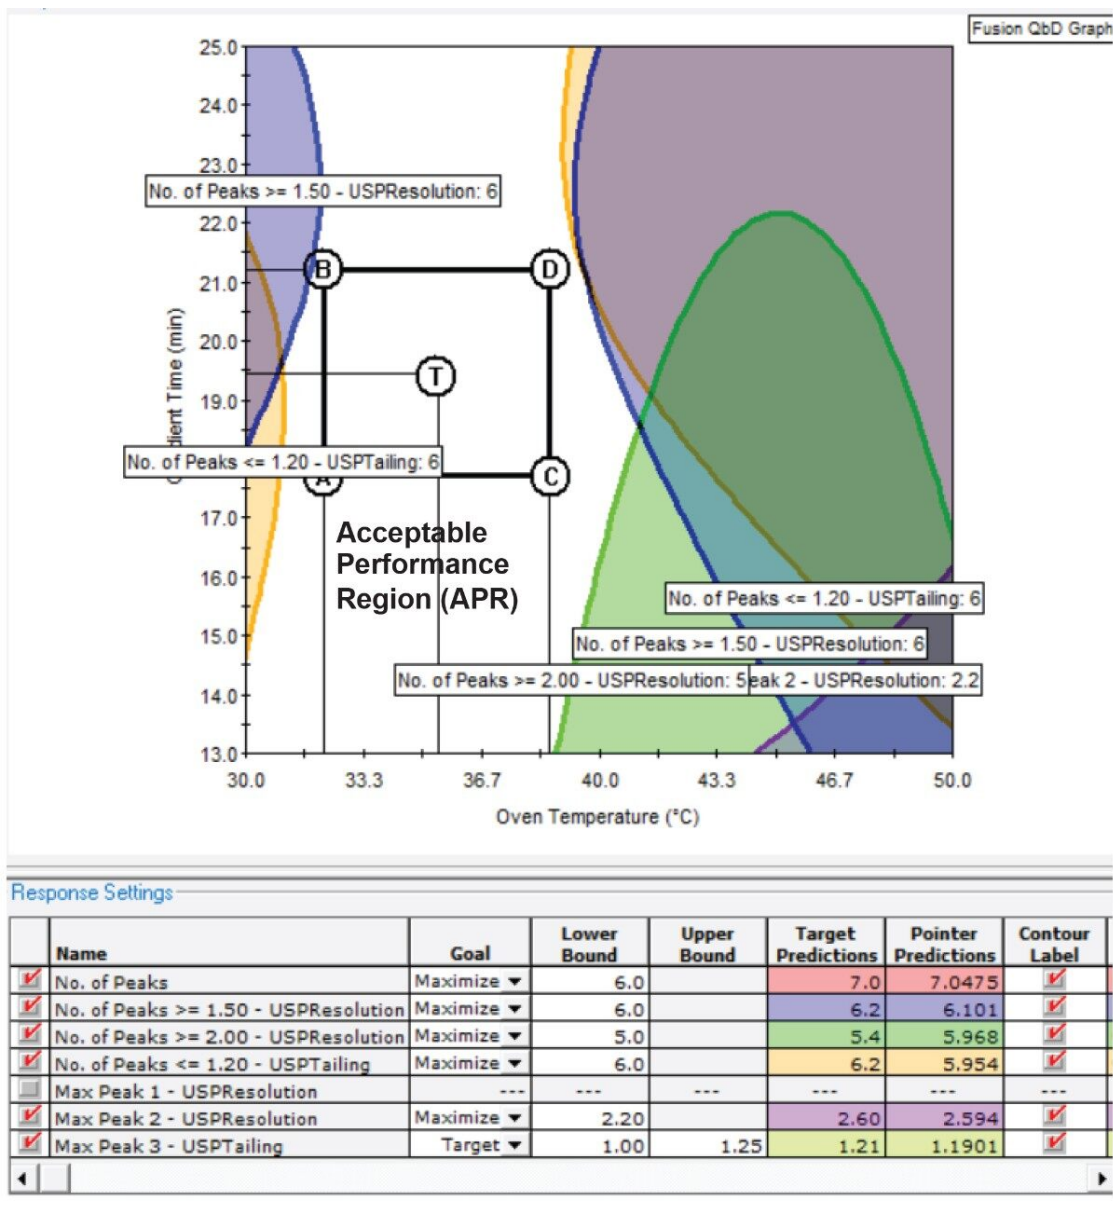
Fusion QbD Graph

25.0
24.0
23.0
22.0
21.0
20.0
19.0
17.0
16.0
15.0
14.0
13.0

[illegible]dient Time (min)

No. of Peaks >= 1.50 - USPResolution: 6

B D T C A

No. of Peaks <= 1.20 - USPTailing: 6

Acceptable Performance Region (APR)

No. of Peaks <= 1.20 - USPTailing: 6

No. of Peaks >= 1.50 - USPResolution: 6

No. of Peaks >= 2.00 - USPResolution: 5

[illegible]eak 2 - USPResolution: 2.2

30.0 33.3 36.7 40.0 43.3 46.7 50.0

Oven Temperature (°C)

Response Settings

| | Name | Goal | Lower Bound | Upper Bound | Target Predictions | Pointer Predictions | Contour Label |
|---|---|---|---|---|---|---|---|
| ✓ | No. of Peaks | Maximize ▾ | 6.0 | | 7.0 | 7.0475 | ✓ |
| ✓ | No. of Peaks >= 1.50 - USPResolution | Maximize ▾ | 6.0 | | 6.2 | 6.101 | ✓ |
| ✓ | No. of Peaks >= 2.00 - USPResolution | Maximize ▾ | 5.0 | | 5.4 | 5.968 | ✓ |
| ✓ | No. of Peaks <= 1.20 - USPTailing | Maximize ▾ | 6.0 | | 6.2 | 5.954 | ✓ |
| | Max Peak 1 - USPResolution | --- | --- | --- | --- | --- | --- |
| ✓ | Max Peak 2 - USPResolution | Maximize ▾ | 2.20 | | 2.60 | 2.594 | ✓ |
| ✓ | Max Peak 3 - USPTailing | Target ▾ | 1.00 | 1.25 | 1.21 | 1.1901 | ✓ |